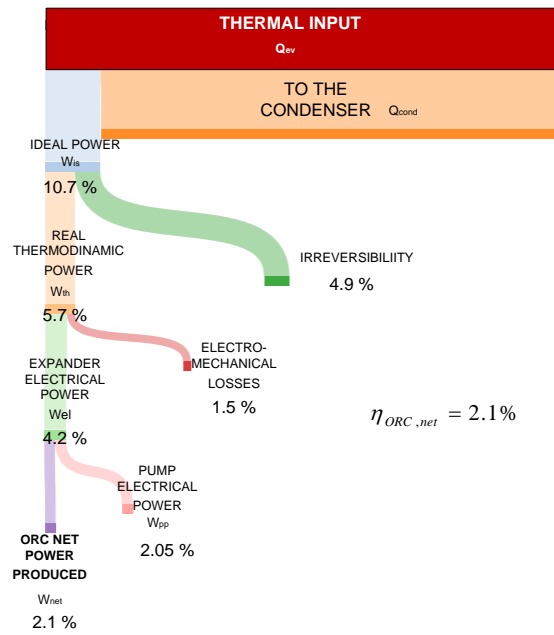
THERMAL INPUT
$Q_{ev}$

TO THE CONDENSER $Q_{cond}$

IDEAL POWER
$W_{is}$
10.7 %

IRREVERSIBILIITY
4.9 %

REAL THERMODINAMIC POWER
$W_{th}$
5.7 %

ELECTRO-MECHANICAL LOSSES
1.5 %

EXPANDER ELECTRICAL POWER
Wel
4.2 %

$\eta_{ORC,net} = 2.1\%$

PUMP ELECTRICAL POWER
$W_{pp}$
2.05 %

ORC NET POWER PRODUCED
$W_{net}$
2.1 %